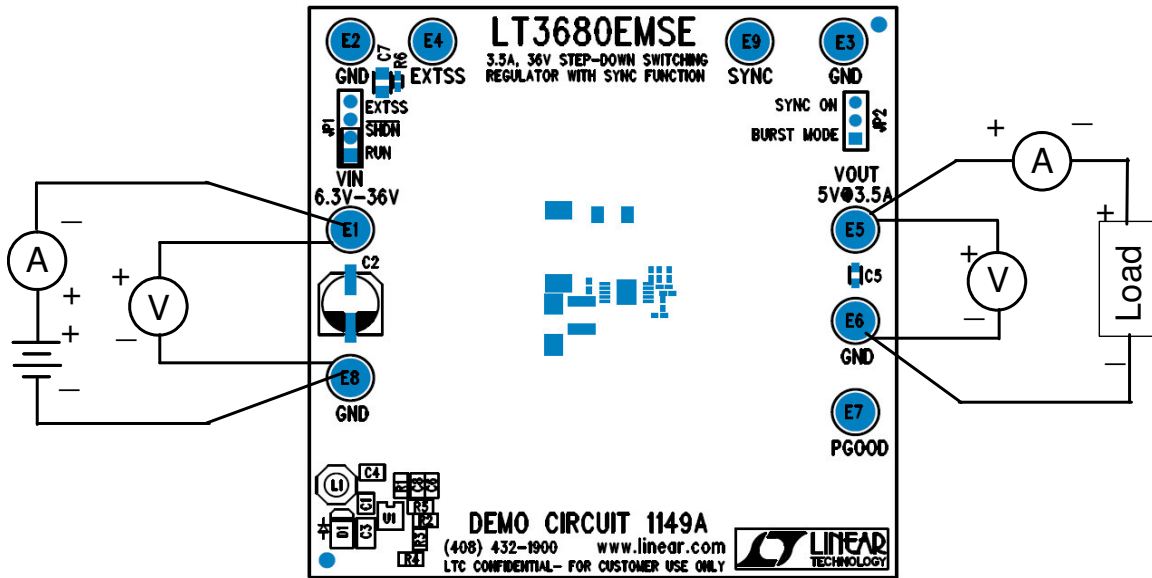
E2
GND
C7
R6
E4
EXTSS
LT3680EMSE
3.5A, 36V STEP-DOWN SWITCHING REGULATOR WITH SYNC FUNCTION
E9
SYNC
E3
GND
JP1
EXTSS
SHDN
RUN
SYNC ON
BURST MODE
JP2
VIN
6.3V-36V
VOUT
5V@3.5A
E1
E5
C2
C5
E6
GND
E8
GND
E7
PGOOD
C4
L1
R1
C9
C8
C1
U1
R5
R2
D1
C3
R3
R4
DEMO CIRCUIT 1149A
(408) 432-1900 www.linear.com
LTC CONFIDENTIAL- FOR CUSTOMER USE ONLY
LINEAR TECHNOLOGY
A
V
A
V
Load
+
−
+
+
−
−
+
−
+
−
+
−